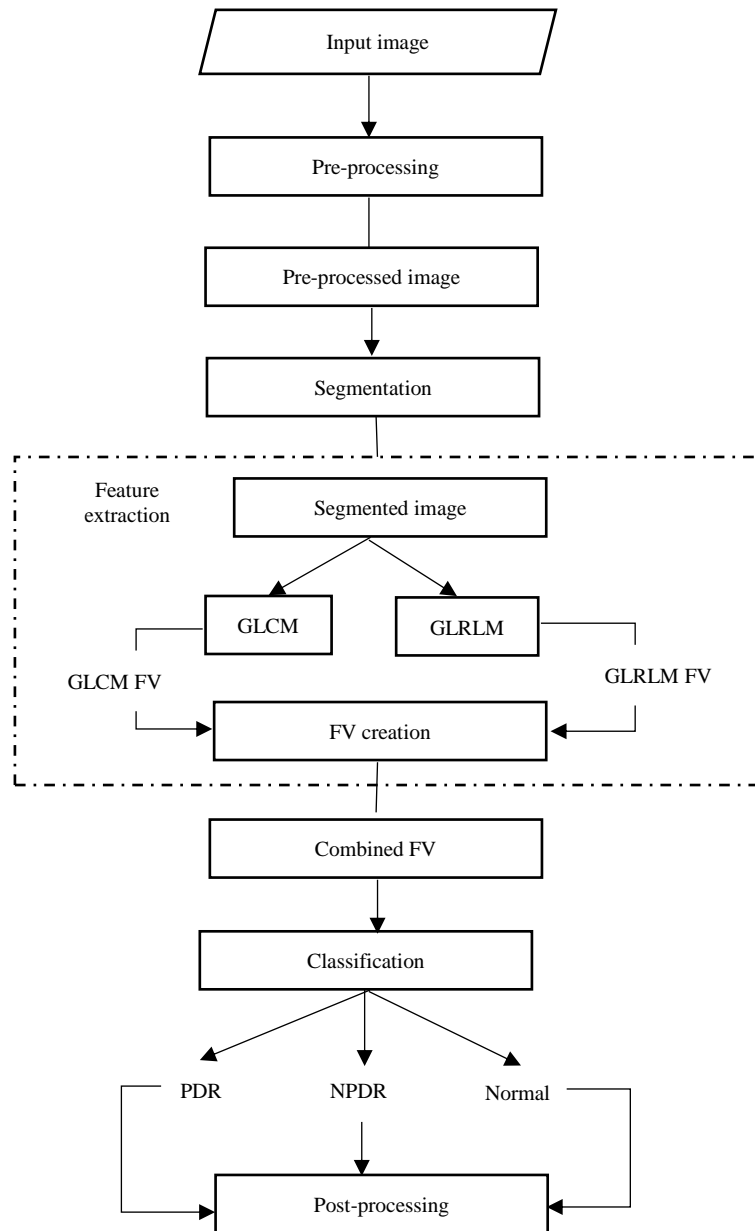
Input image

Pre-processing

Pre-processed image

Segmentation

Feature extraction

Segmented image

GLCM

GLRLM

GLCM FV

GLRLM FV

FV creation

Combined FV

Classification

PDR

NPDR

Normal

Post-processing